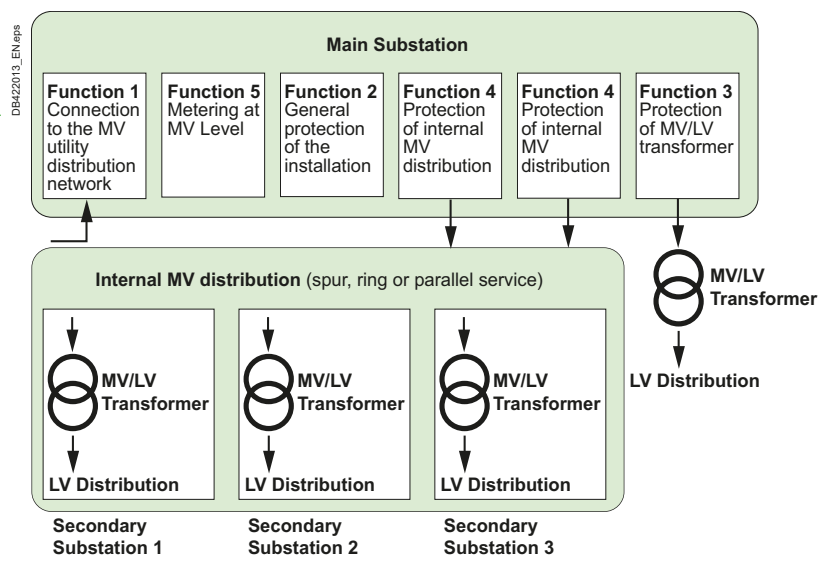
DB422013_EN.eps

Main Substation

Function 1 Connection to the MV utility distribution network

Function 5 Metering at MV Level

Function 2 General protection of the installation

Function 4 Protection of internal MV distribution

Function 4 Protection of internal MV distribution

Function 3 Protection of MV/LV transformer

Internal MV distribution (spur, ring or parallel service)

MV/LV Transformer

LV Distribution

MV/LV Transformer

LV Distribution

MV/LV Transformer

LV Distribution

MV/LV Transformer

LV Distribution

Secondary Substation 1

Secondary Substation 2

Secondary Substation 3